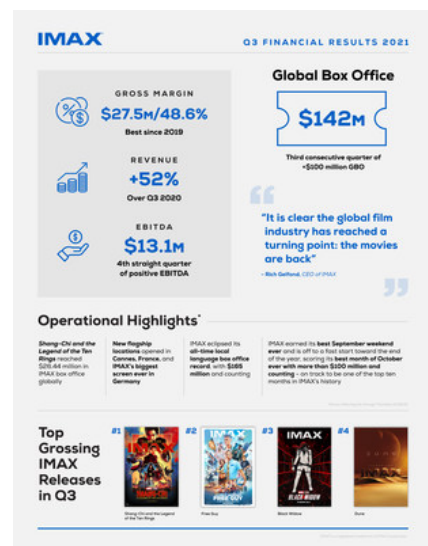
IMAX

Q3 FINANCIAL RESULTS 2021

GROSS MARGIN

$27.5M/48.6%

Best since 2019

REVENUE

+52%

Over Q3 2020

EBITDA

$13.1M

4th straight quarter of positive EBITDA

Global Box Office

$142M

Third consecutive quarter of >$100 million GBO

"It is clear the global film industry has reached a turning point: the movies are back"

- Rich Gelfond, CEO of IMAX

Operational Highlights*

Shang-Chi and the Legend of the Ten Rings reached $26.44 million in IMAX box office globally

New flagship locations opened in Cannes, France, and IMAX's biggest screen ever in Germany

IMAX eclipsed its all-time local language box office record, with $165 million and counting

IMAX earned its best September weekend ever and is off to a fast start toward the end of the year, scoring its best month of October ever with more than $100 million and counting – on track to be one of the top ten months in IMAX's history

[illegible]

Top Grossing IMAX Releases in Q3

#1 Shang-Chi and the Legend of the Ten Rings

#2 Free Guy

#3 Black Widow

#4 Dune

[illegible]